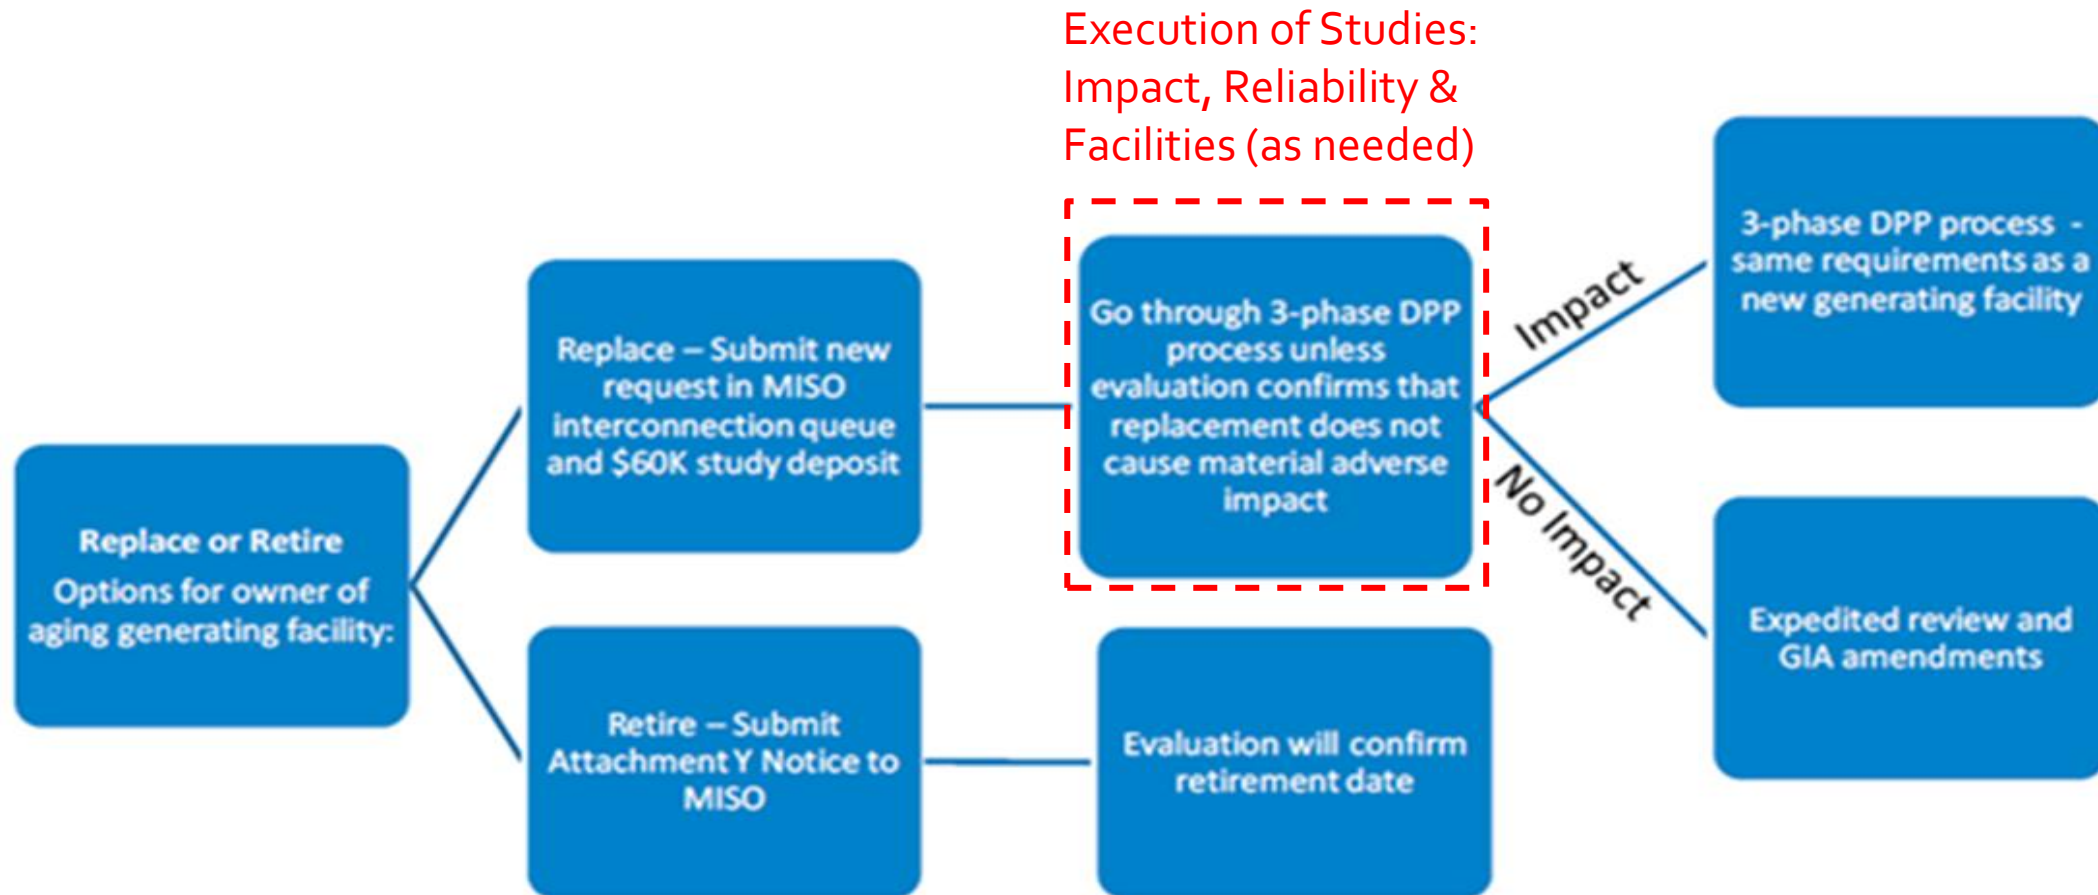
Execution of Studies: Impact, Reliability & Facilities (as needed)

Replace or Retire

Options for owner of aging generating facility:

Replace – Submit new request in MISO interconnection queue and $60K study deposit

Retire – Submit Attachment Y Notice to MISO

Go through 3-phase DPP process unless evaluation confirms that replacement does not cause material adverse impact

Evaluation will confirm retirement date

Impact

No Impact

3-phase DPP process - same requirements as a new generating facility

Expedited review and GIA amendments